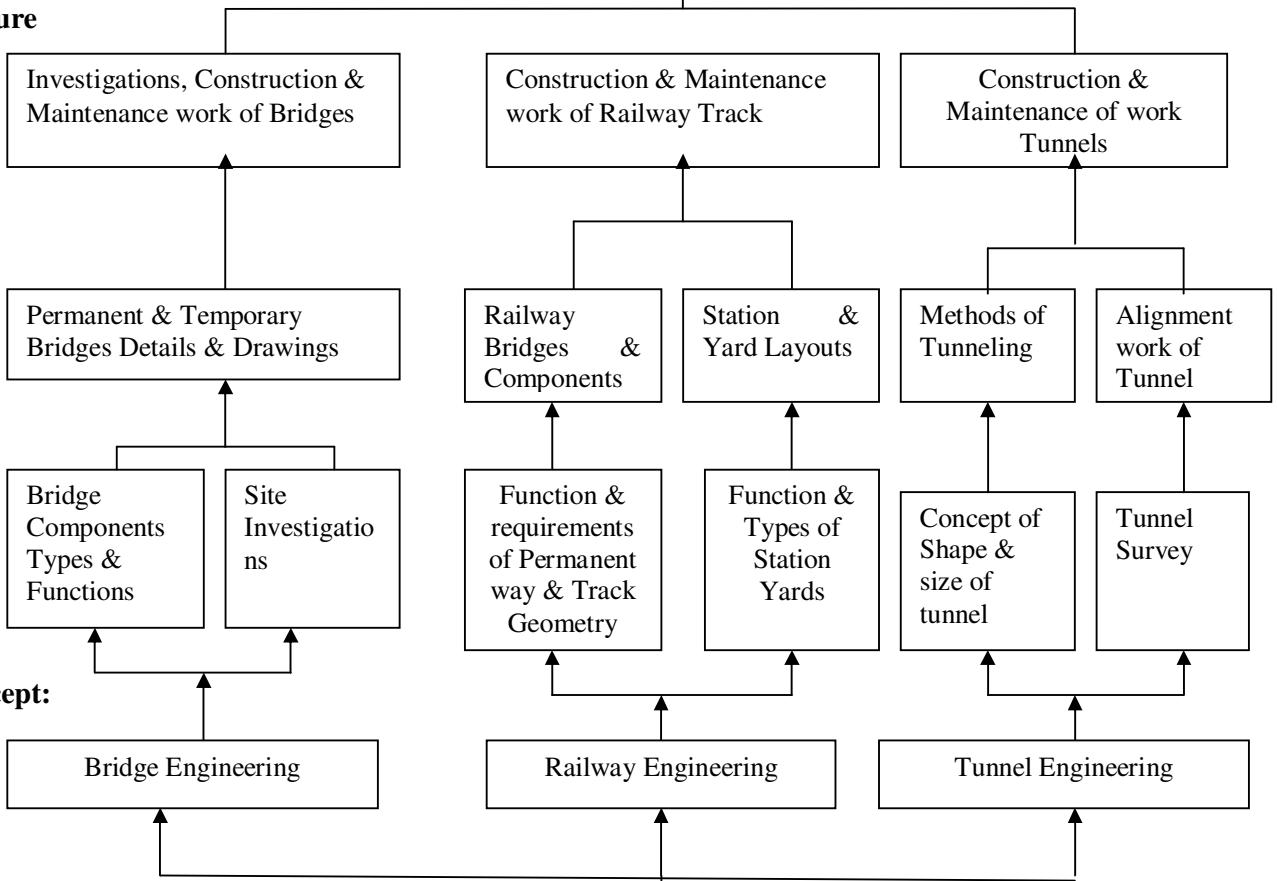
ure

Investigations, Construction & Maintenance work of Bridges

Construction & Maintenance work of Railway Track

Construction & Maintenance of work Tunnels

Permanent & Temporary Bridges Details & Drawings

Railway Bridges & Components

Station & Yard Layouts

Methods of Tunneling

Alignment work of Tunnel

Bridge Components Types & Functions

Site Investigations

Function & requirements of Permanent way & Track Geometry

Function & Types of Station Yards

Concept of Shape & size of tunnel

Tunnel Survey

ept:

Bridge Engineering

Railway Engineering

Tunnel Engineering